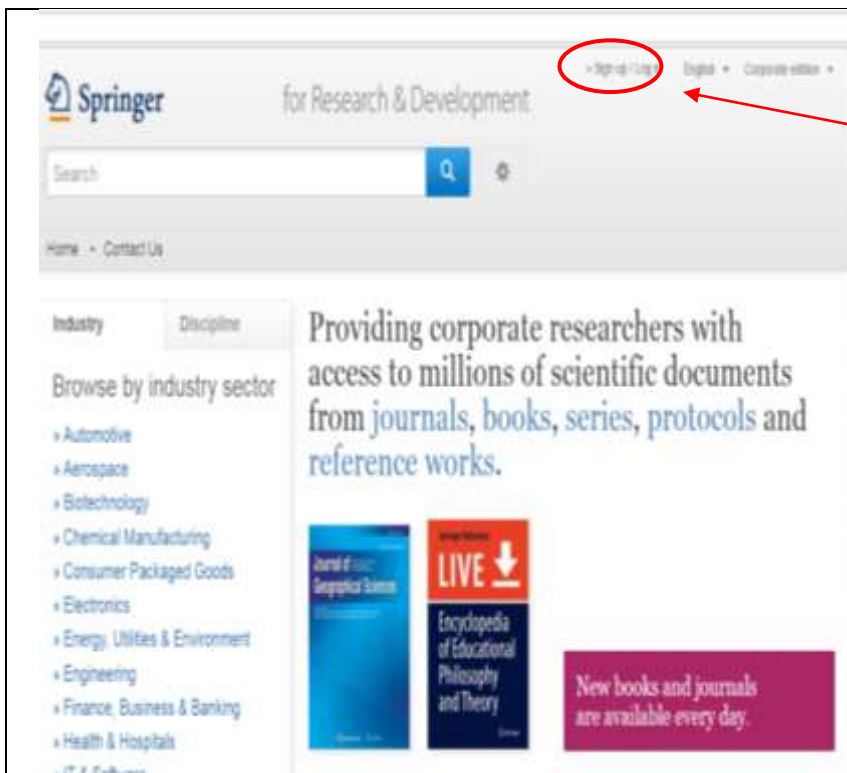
Springer for Research & Development

» Sign up / Log in English ▾ Corporate edition ▾

Search

Home » Contact Us

Industry Discipline

Browse by industry sector

» Automotive
» Aerospace
» Biotechnology
» Chemical Manufacturing
» Consumer Packaged Goods
» Electronics
» Energy, Utilities & Environment
» Engineering
» Finance, Business & Banking
» Health & Hospitals
» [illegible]

Providing corporate researchers with access to millions of scientific documents from journals, books, series, protocols and reference works.

Journal of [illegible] Geographical Sciences

Springer Reference LIVE

Encyclopedia of Educational Philosophy and Theory

New books and journals are available every day.